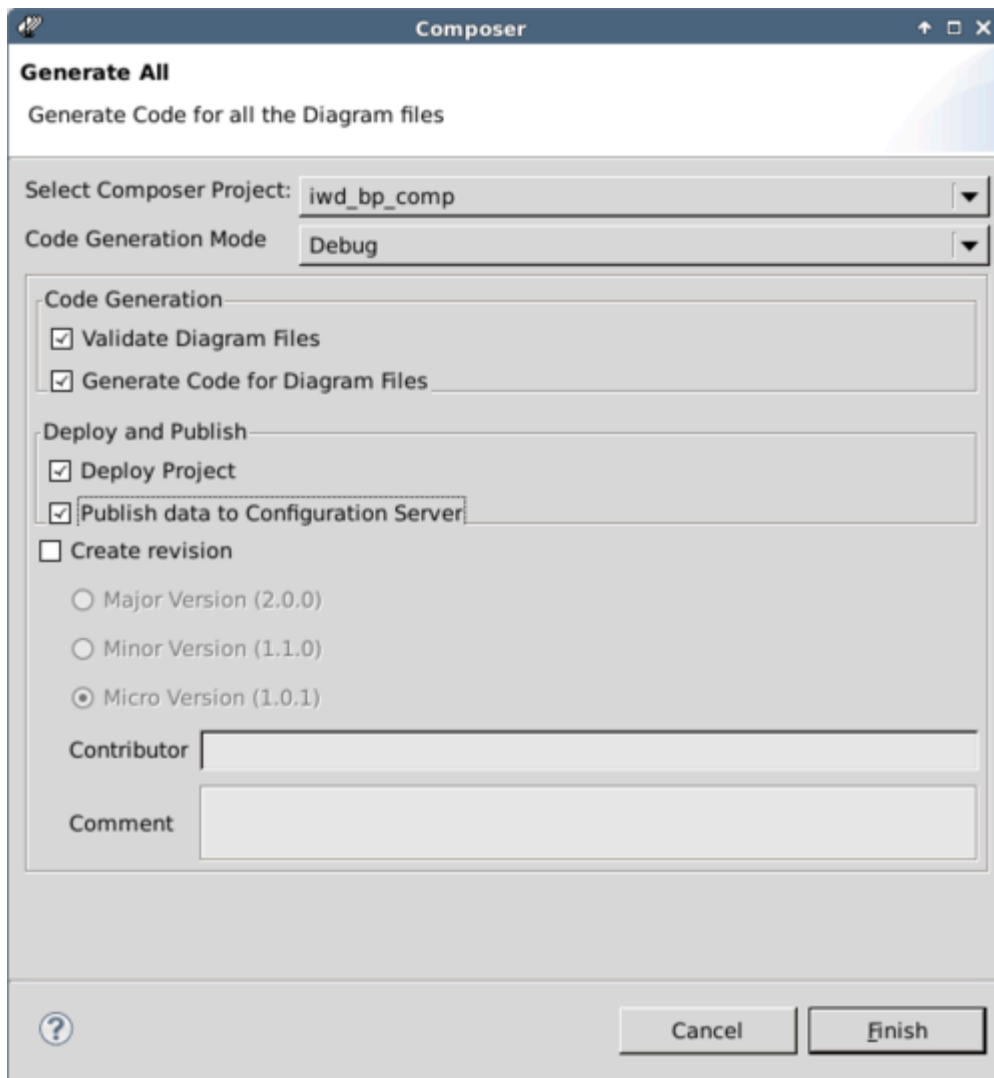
Composer

Generate All

Generate Code for all the Diagram files

Select Composer Project: iwd_bp_comp

Code Generation Mode Debug

Code Generation

☑ Validate Diagram Files

☑ Generate Code for Diagram Files

Deploy and Publish

☑ Deploy Project

☑ Publish data to Configuration Server

☐ Create revision

Major Version (2.0.0)

Minor Version (1.1.0)

Micro Version (1.0.1)

Contributor

Comment

?

Cancel

Finish